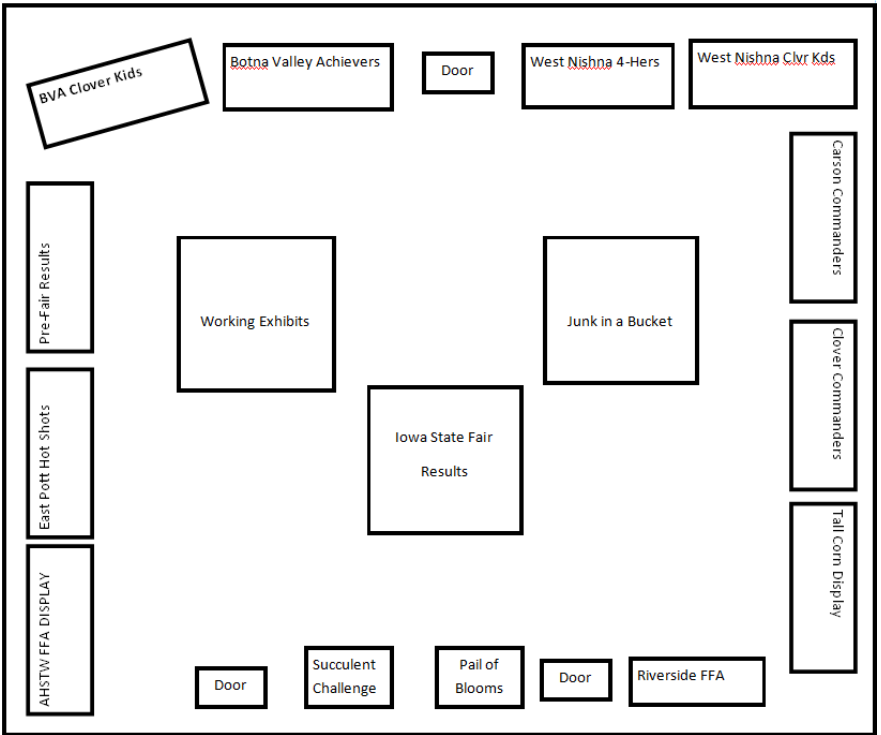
BVA Clover Kids

Botna Valley Achievers

Door

West Nishna 4-Hers

West Nishna Clvr Kds

Carson Commanders

Pre-Fair Results

Working Exhibits

Junk in a Bucket

Clover Commanders

Iowa State Fair Results

East Pott Hot Shots

Tall Corn Display

AHSTW FFA DISPLAY

Door

Succulent Challenge

Pail of Blooms

Door

Riverside FFA